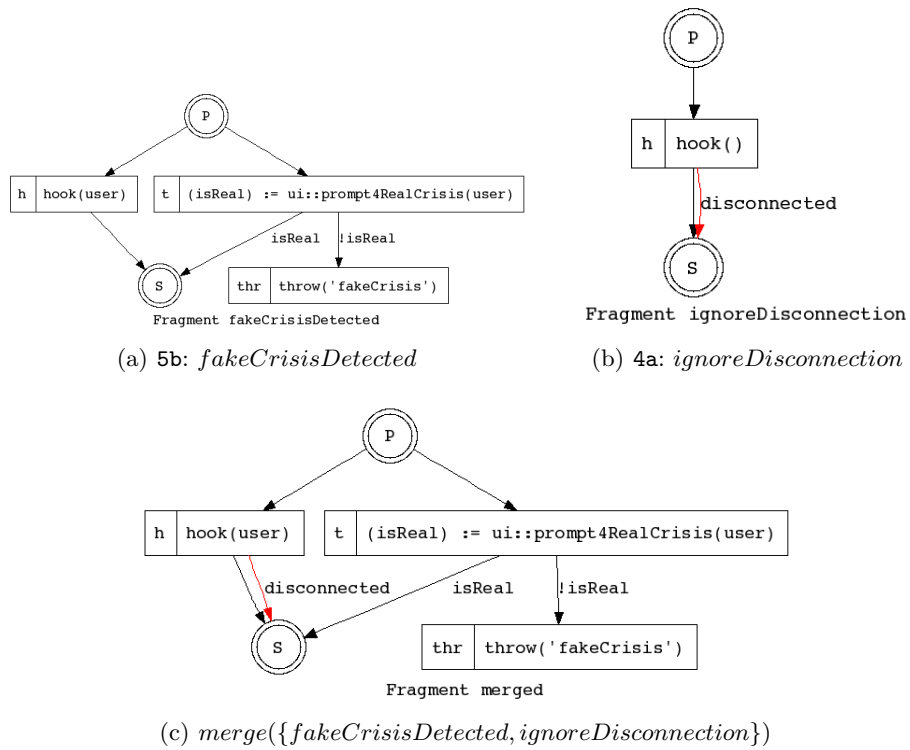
P

| h | hook(user) |
|---|---|

| t | (isReal) := ui::prompt4RealCrisis(user) |
|---|---|

isReal

!isReal

S

| thr | throw('fakeCrisis') |
|---|---|

Fragment fakeCrisisDetected

(a) 5b: $fakeCrisisDetected$

P

| h | hook() |
|---|---|

disconnected

S

Fragment ignoreDisconnection

(b) 4a: $ignoreDisconnection$

P

| h | hook(user) |
|---|---|

| t | (isReal) := ui::prompt4RealCrisis(user) |
|---|---|

disconnected

isReal

!isReal

S

| thr | throw('fakeCrisis') |
|---|---|

Fragment merged

(c) $merge(\{fakeCrisisDetected, ignoreDisconnection\})$